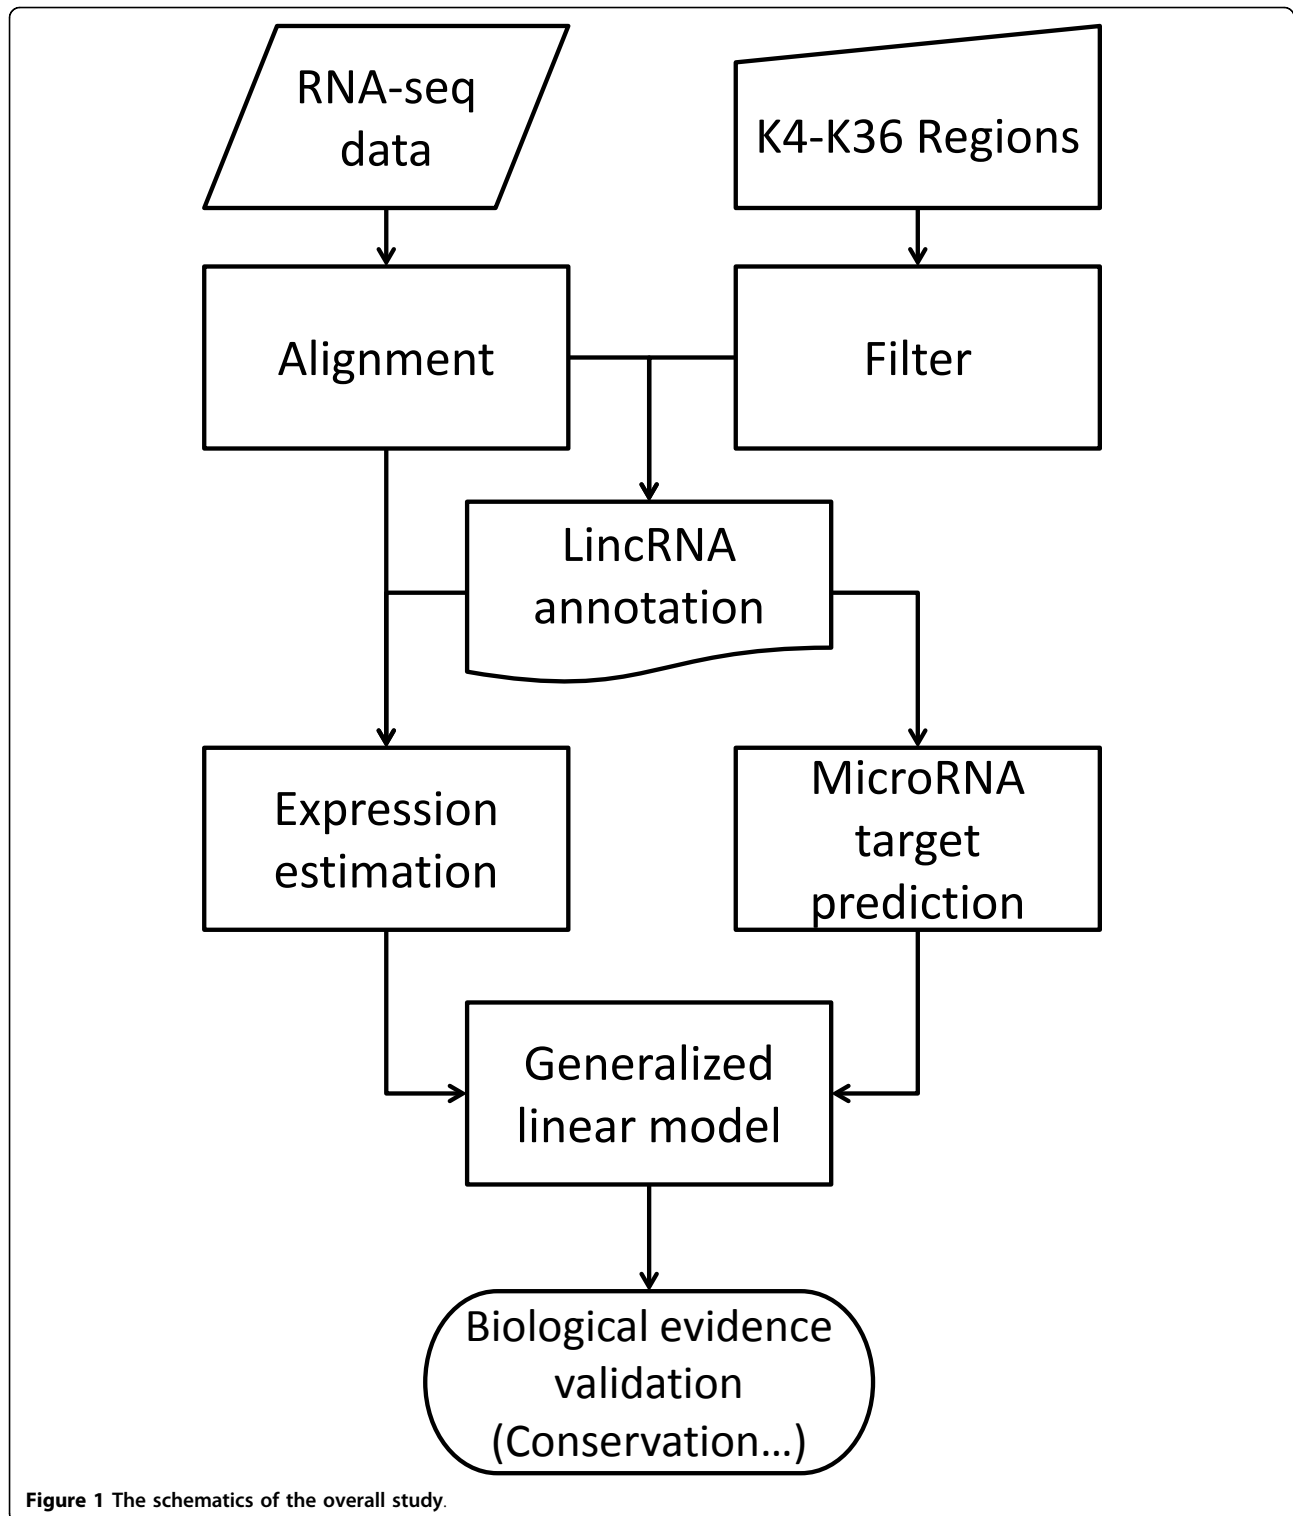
RNA-seq data

K4-K36 Regions

Alignment

Filter

LincRNA annotation

Expression estimation

MicroRNA target prediction

Generalized linear model

Biological evidence validation (Conservation…)

Figure 1 The schematics of the overall study.